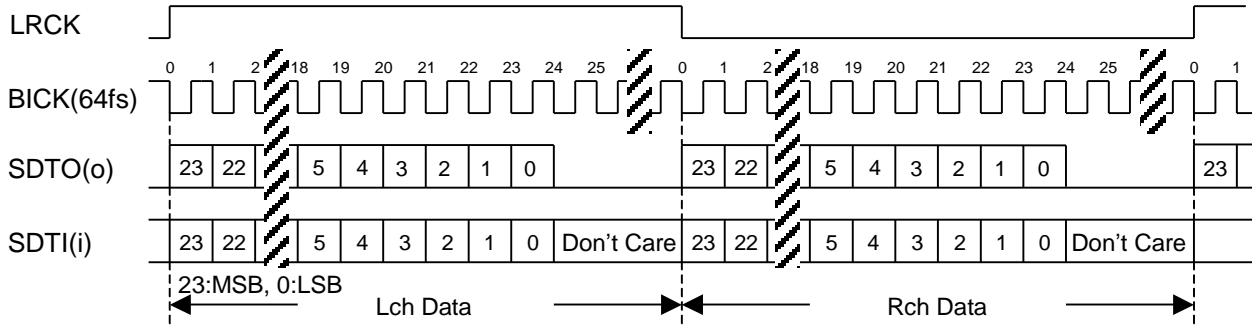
LRCK

BICK(64fs)

0 1 2 18 19 20 21 22 23 24 25 0 1 2 18 19 20 21 22 23 24 25 0 1

SDTO(o)

23 22 5 4 3 2 1 0 23 22 5 4 3 2 1 0 23

SDTI(i)

23 22 5 4 3 2 1 0 Don’t Care 23 22 5 4 3 2 1 0 Don’t Care

23:MSB, 0:LSB

Lch Data

Rch Data